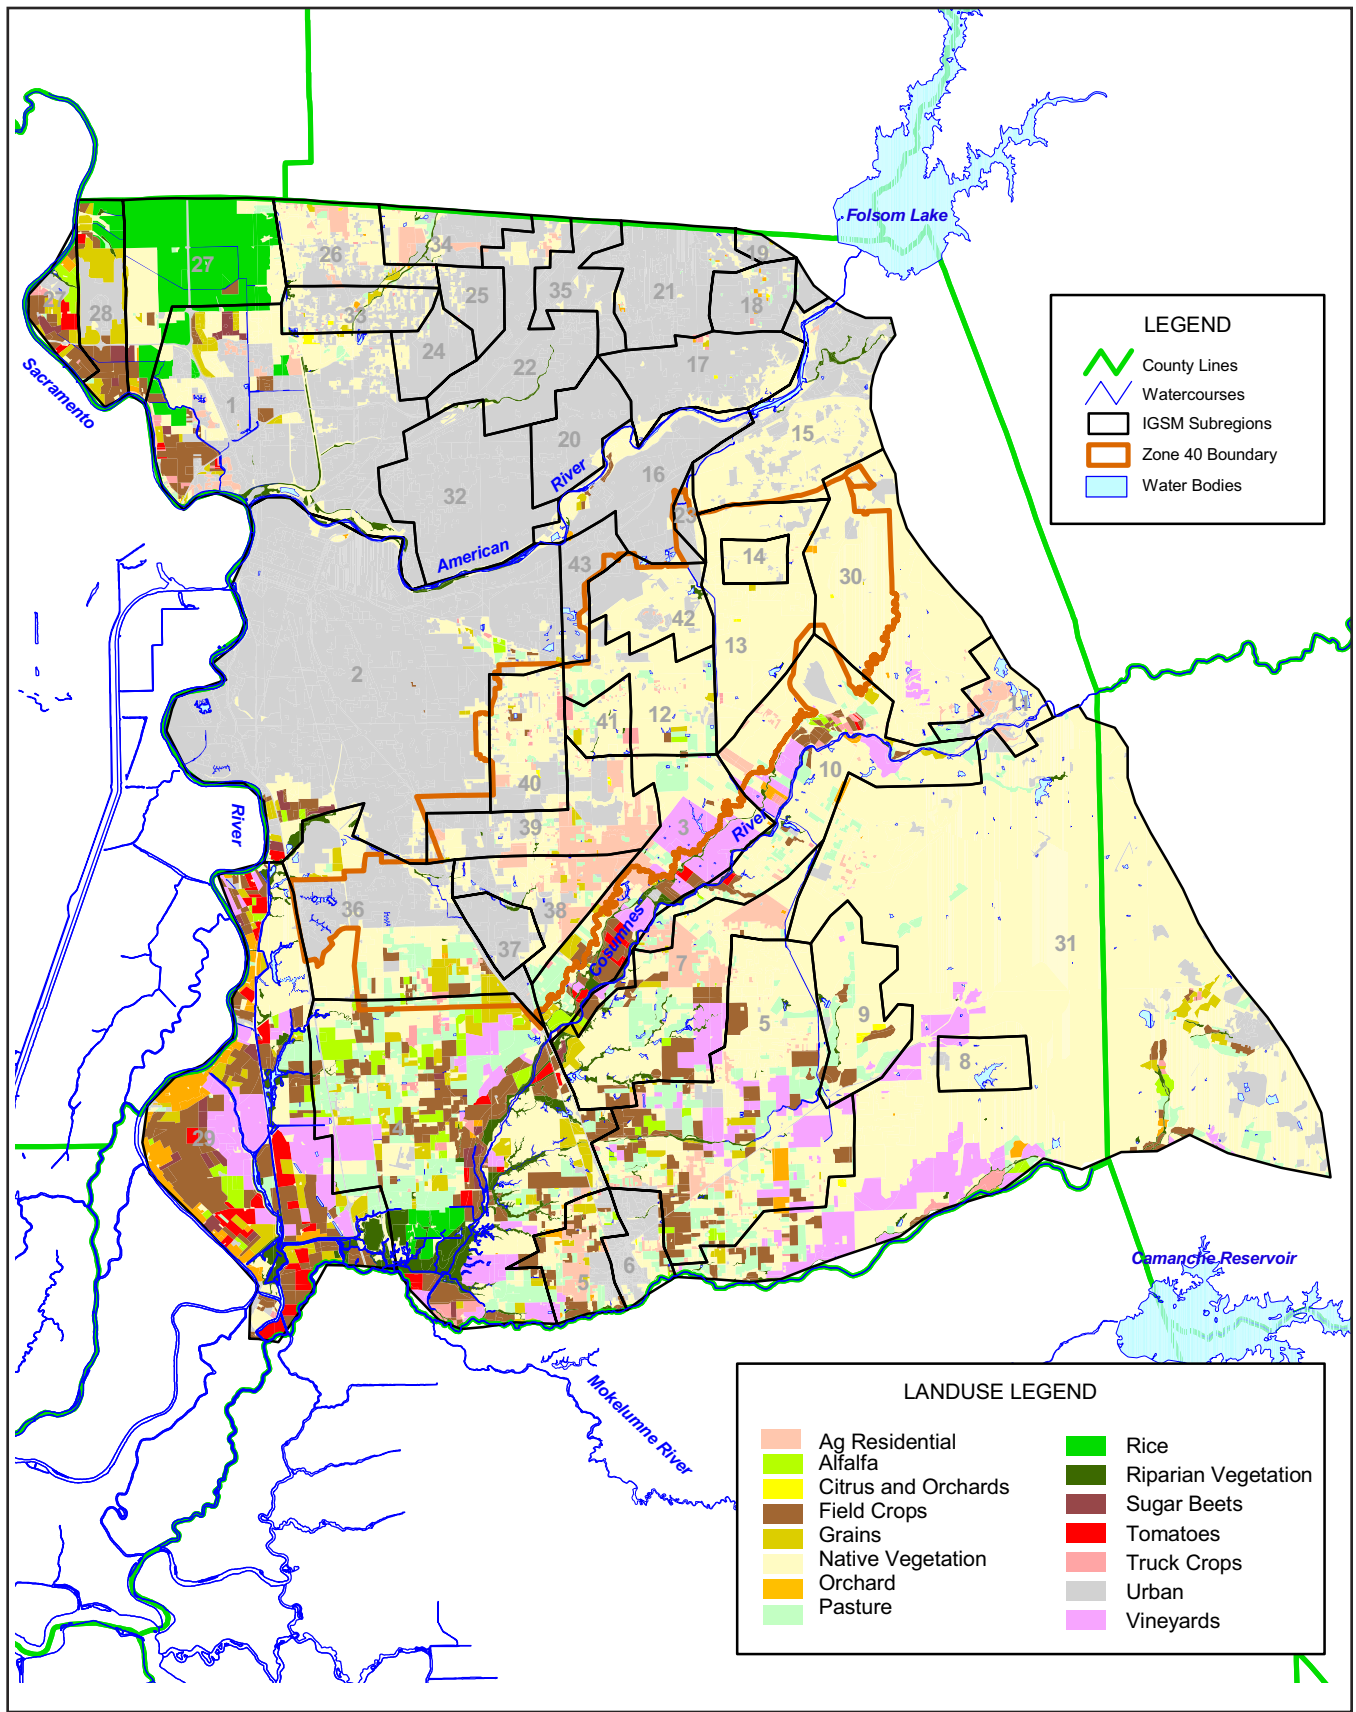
Folsom Lake

LEGEND
County Lines
Watercourses
IGSM Subregions
Zone 40 Boundary
Water Bodies

27
26
34
19
25
35
21
18
28
33
24
22
17
1
20
15
Sacramento
32
River
16
23
American
43
14
30
42
13
2
41
12
11
40
10
River
39
3
River
36
38
Cosumnes
37
7
31
5
9
8
29
4
5
6

Camanche Reservoir

Mokelumne River

LANDUSE LEGEND
Ag Residential
Alfalfa
Citrus and Orchards
Field Crops
Grains
Native Vegetation
Orchard
Pasture
Rice
Riparian Vegetation
Sugar Beets
Tomatoes
Truck Crops
Urban
Vineyards